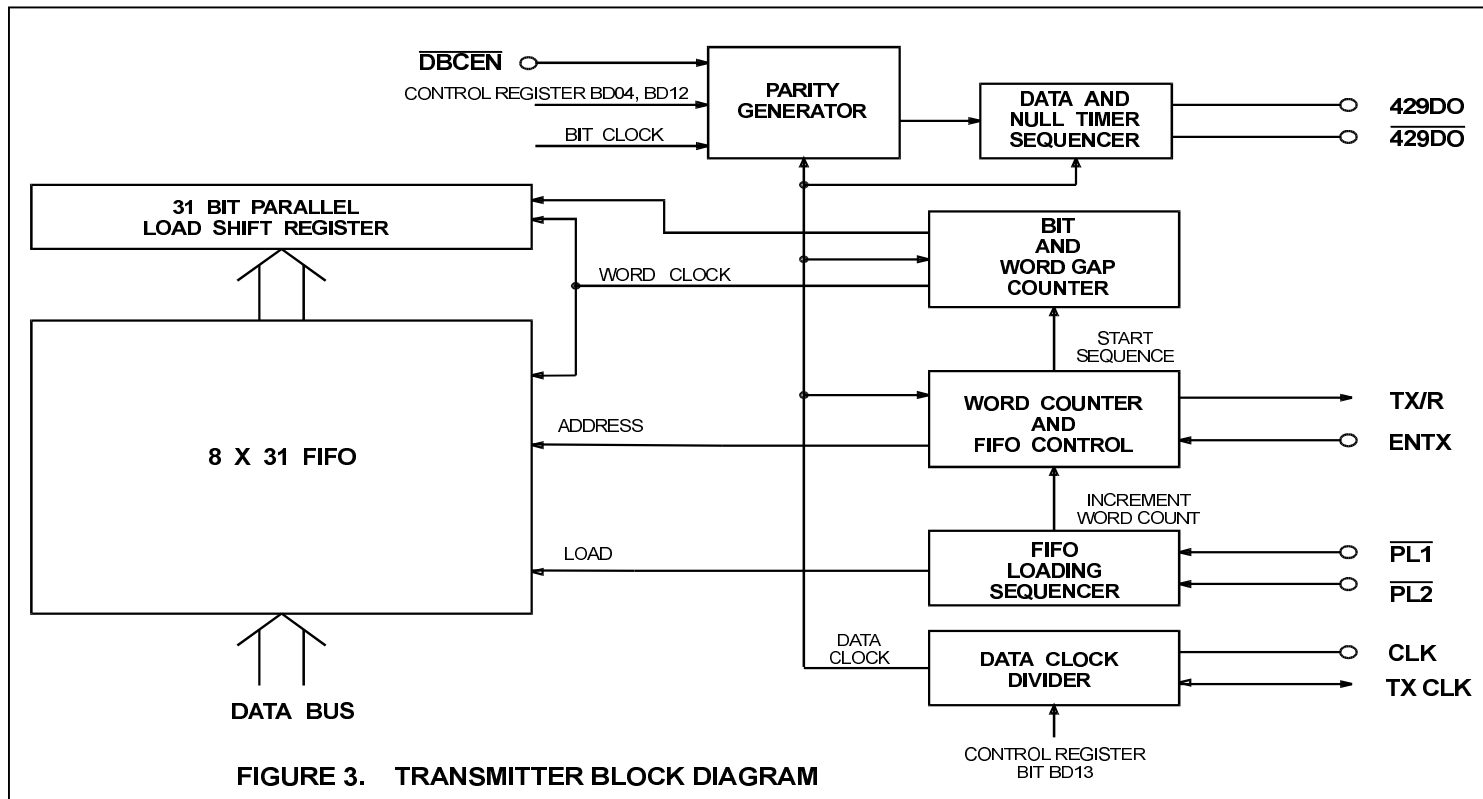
$\overline{\text{DBCEN}}$

CONTROL REGISTER BD04, BD12

BIT CLOCK

PARITY GENERATOR

DATA AND NULL TIMER SEQUENCER

429DO

$\overline{\text{429DO}}$

31 BIT PARALLEL LOAD SHIFT REGISTER

BIT AND WORD GAP COUNTER

WORD CLOCK

START SEQUENCE

WORD COUNTER AND FIFO CONTROL

TX/R

ENTX

ADDRESS

8 X 31 FIFO

INCREMENT WORD COUNT

LOAD

FIFO LOADING SEQUENCER

$\overline{\text{PL1}}$

$\overline{\text{PL2}}$

DATA CLOCK

DATA CLOCK DIVIDER

CLK

TX CLK

DATA BUS

CONTROL REGISTER BIT BD13

FIGURE 3. TRANSMITTER BLOCK DIAGRAM